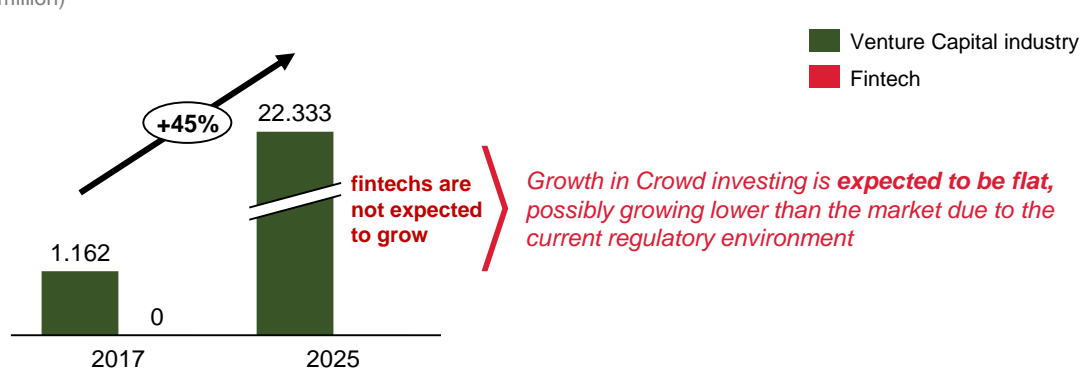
million)

Venture Capital industry
Fintech

+45%

22.333

fintechs are not expected to grow

Growth in Crowd investing is **expected to be flat,** possibly growing lower than the market due to the current regulatory environment

1.162

0

2017

2025